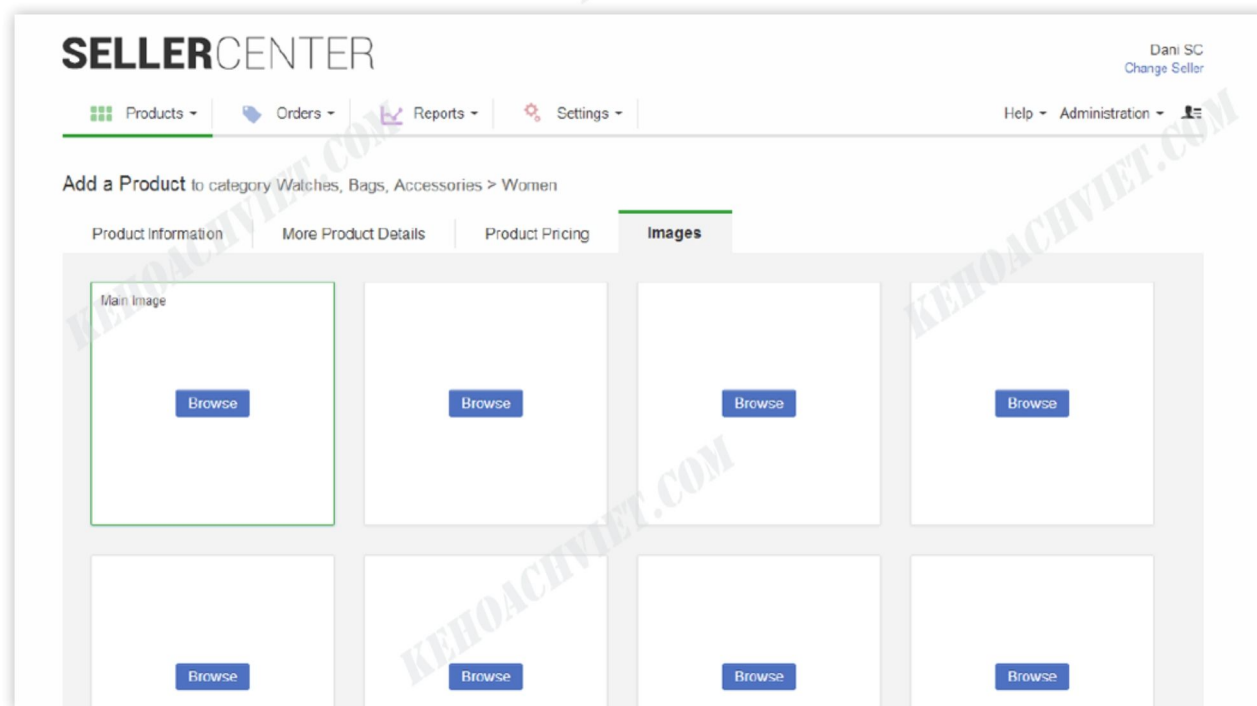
SELLERCENTER

Dani SC
Change Seller

Products ▾ Orders ▾ Reports ▾ Settings ▾

Help ▾ Administration ▾

Add a Product to category Watches, Bags, Accessories > Women

Product Information | More Product Details | Product Pricing | Images

Main Image

Browse

Browse

Browse

Browse

Browse

Browse

Browse

Browse

KEHOACHVIET.COM
KEHOACHVIET.COM
KEHOACHVIET.COM
KEHOACHVIET.COM
KEHOACHVIET.COM
KEHOACHVIET.COM